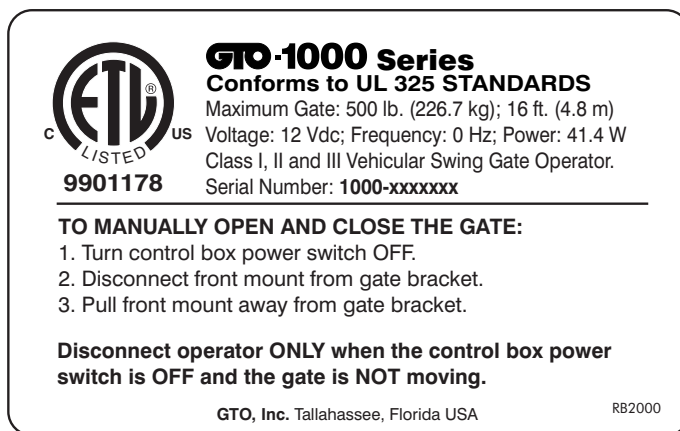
ETL
®
C US
LISTED
9901178

GTO-1000 Series
Conforms to UL 325 STANDARDS
Maximum Gate: 500 lb. (226.7 kg); 16 ft. (4.8 m)
Voltage: 12 Vdc; Frequency: 0 Hz; Power: 41.4 W
Class I, II and III Vehicular Swing Gate Operator.
Serial Number: 1000-xxxxxxx

TO MANUALLY OPEN AND CLOSE THE GATE:
1. Turn control box power switch OFF.
2. Disconnect front mount from gate bracket.
3. Pull front mount away from gate bracket.

Disconnect operator ONLY when the control box power switch is OFF and the gate is NOT moving.

GTO, Inc. Tallahassee, Florida USA
RB2000